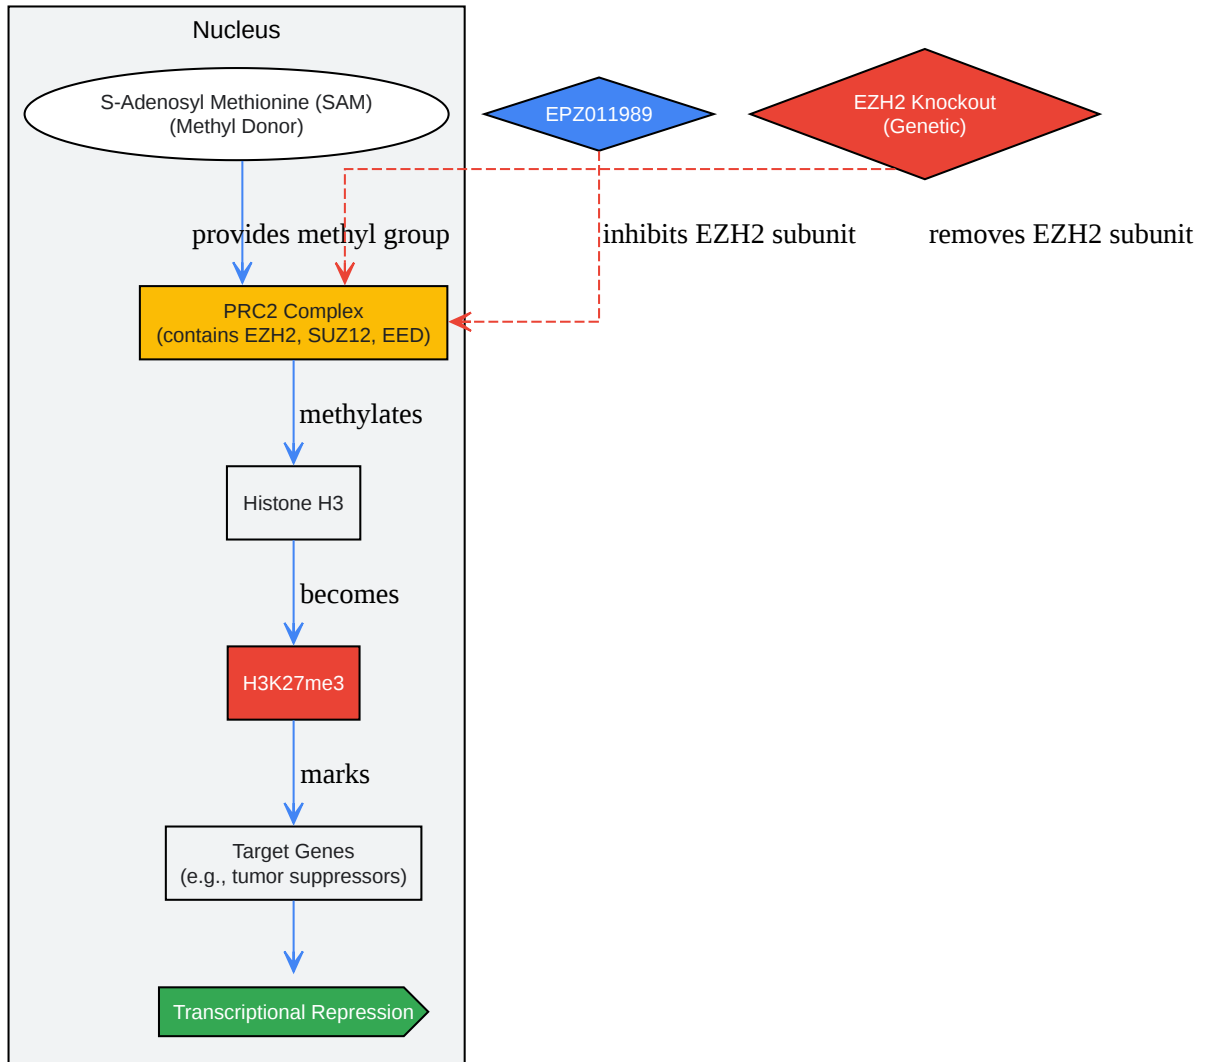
Nucleus

S-Adenosyl Methionine (SAM)
(Methyl Donor)

EPZ011989

EZH2 Knockout
(Genetic)

provides methyl group

inhibits EZH2 subunit

removes EZH2 subunit

PRC2 Complex
(contains EZH2, SUZ12, EED)

methylates

Histone H3

becomes

H3K27me3

marks

Target Genes
(e.g., tumor suppressors)

Transcriptional Repression